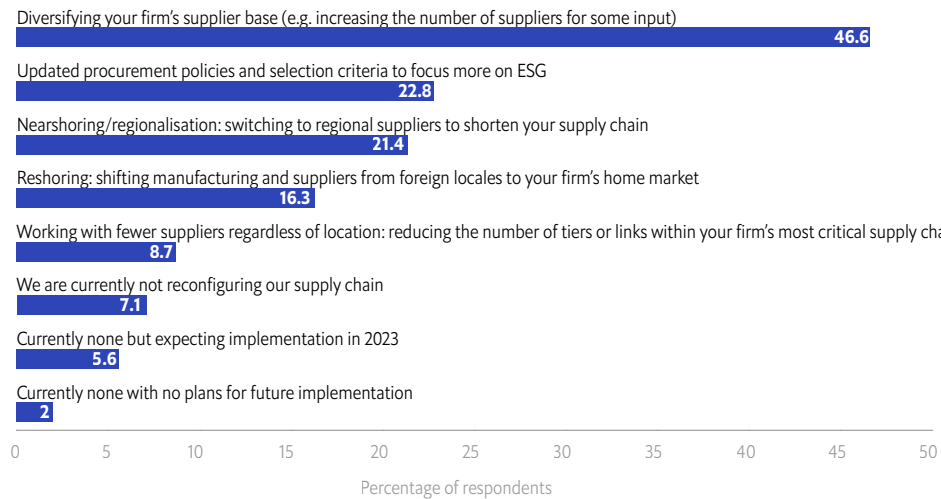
Diversifying your firm's supplier base (e.g. increasing the number of suppliers for some input)
46.6

Updated procurement policies and selection criteria to focus more on ESG
22.8

Nearshoring/regionalisation: switching to regional suppliers to shorten your supply chain
21.4

Reshoring: shifting manufacturing and suppliers from foreign locales to your firm's home market
16.3

Working with fewer suppliers regardless of location: reducing the number of tiers or links within your firm's most critical supply ch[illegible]
8.7

We are currently not reconfiguring our supply chain
7.1

Currently none but expecting implementation in 2023
5.6

Currently none with no plans for future implementation
2

0 5 10 15 20 25 30 35 40 45 50

Percentage of respondents